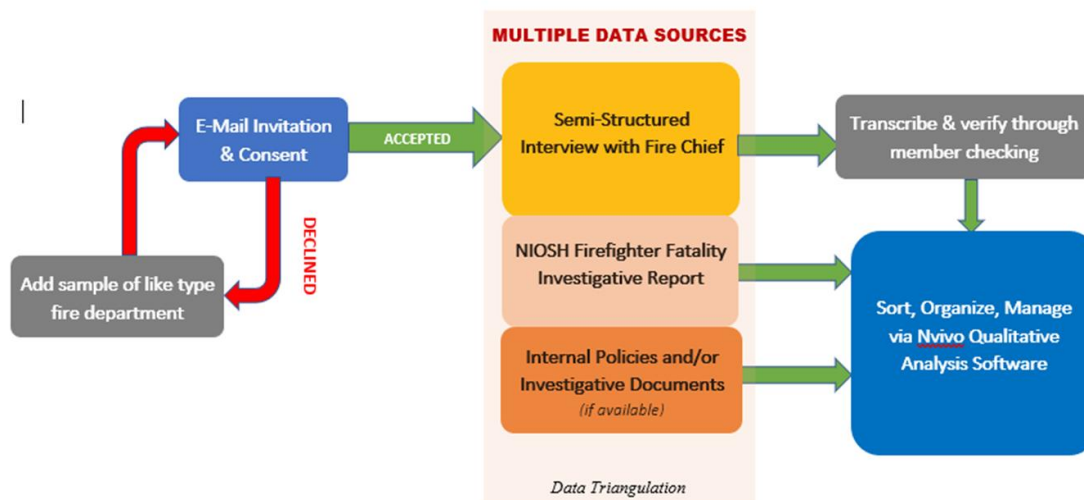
MULTIPLE DATA SOURCES

E-Mail Invitation & Consent

ACCEPTED

DECLINED

Add sample of like type fire department

Semi-Structured Interview with Fire Chief

NIOSH Firefighter Fatality Investigative Report

Internal Policies and/or Investigative Documents (if available)

Data Triangulation

Transcribe & verify through member checking

Sort, Organize, Manage via Nvivo Qualitative Analysis Software